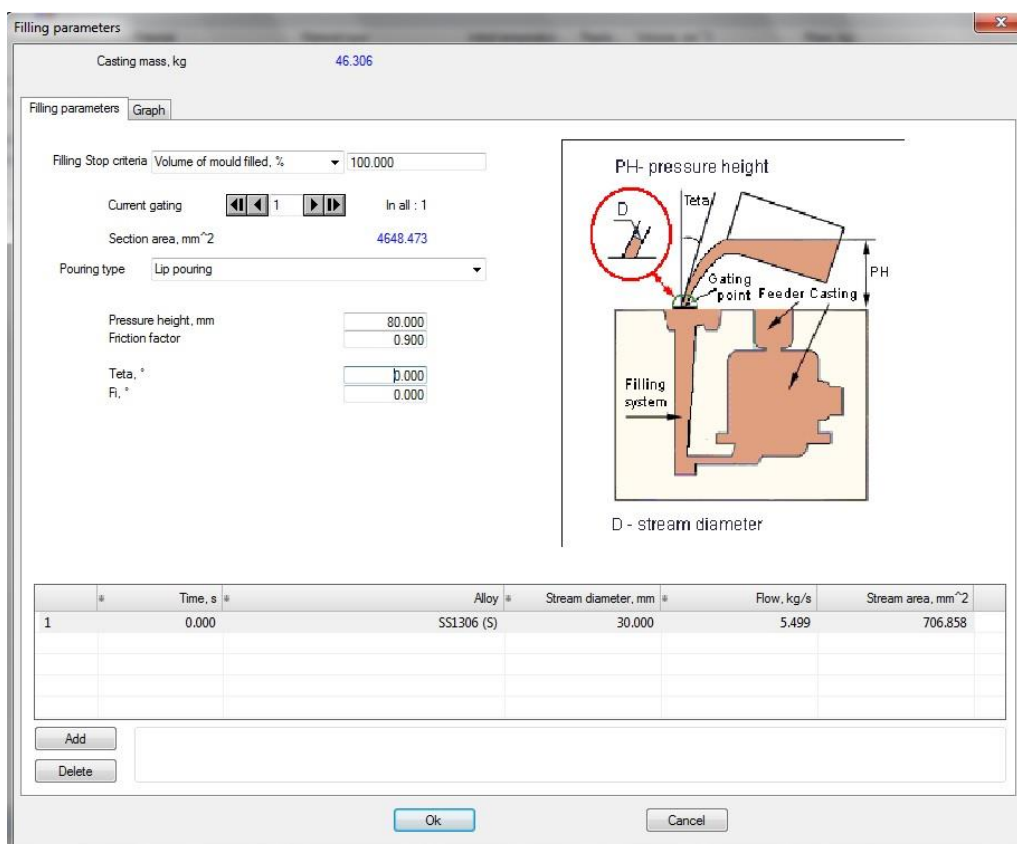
Filling parameters

Casting mass, kg 46.306

Filling parameters | Graph

Filling Stop criteria Volume of mould filled, % 100.000

Current gating 1 In all : 1

Section area, mm^2 4648.473

Pouring type Lip pouring

Pressure height, mm 80.000
Friction factor 0.900

Teta, ° 0.000
Fi, ° 0.000

PH- pressure height

D

Teta

PH

Gating point

Feeder

Casting

Filling system

D - stream diameter

| | Time, s | Alloy | Stream diameter, mm | Flow, kg/s | Stream area, mm^2 |
|---|---|---|---|---|---|
| 1 | 0.000 | SS1306 (S) | 30.000 | 5.499 | 706.858 |

Add

Delete

Ok

Cancel